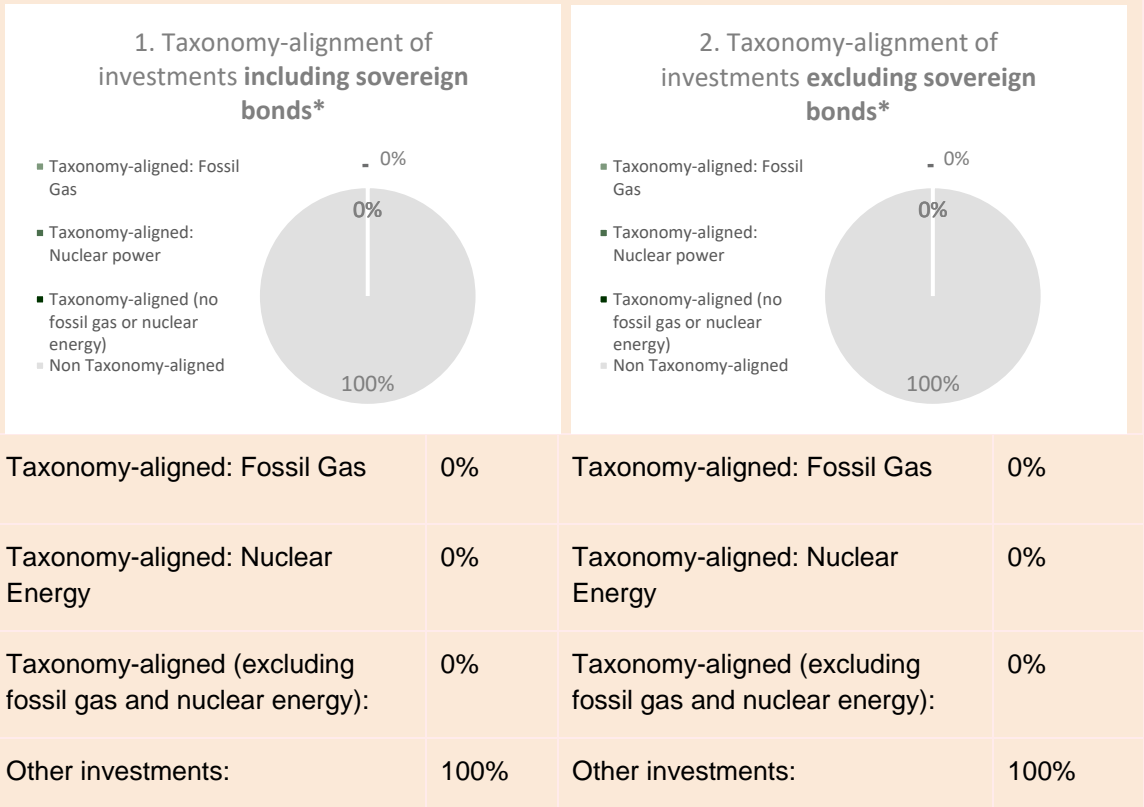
1. Taxonomy-alignment of investments **including sovereign bonds***

- Taxonomy-aligned: Fossil Gas
- Taxonomy-aligned: Nuclear power
- Taxonomy-aligned (no fossil gas or nuclear energy)
- Non Taxonomy-aligned

0%
0%
100%

2. Taxonomy-alignment of investments **excluding sovereign bonds***

- Taxonomy-aligned: Fossil Gas
- Taxonomy-aligned: Nuclear power
- Taxonomy-aligned (no fossil gas or nuclear energy)
- Non Taxonomy-aligned

0%
0%
100%

| | | | |
|---|---|---|---|
| Taxonomy-aligned: Fossil Gas | 0% | Taxonomy-aligned: Fossil Gas | 0% |
| Taxonomy-aligned: Nuclear Energy | 0% | Taxonomy-aligned: Nuclear Energy | 0% |
| Taxonomy-aligned (excluding fossil gas and nuclear energy): | 0% | Taxonomy-aligned (excluding fossil gas and nuclear energy): | 0% |
| Other investments: | 100% | Other investments: | 100% |